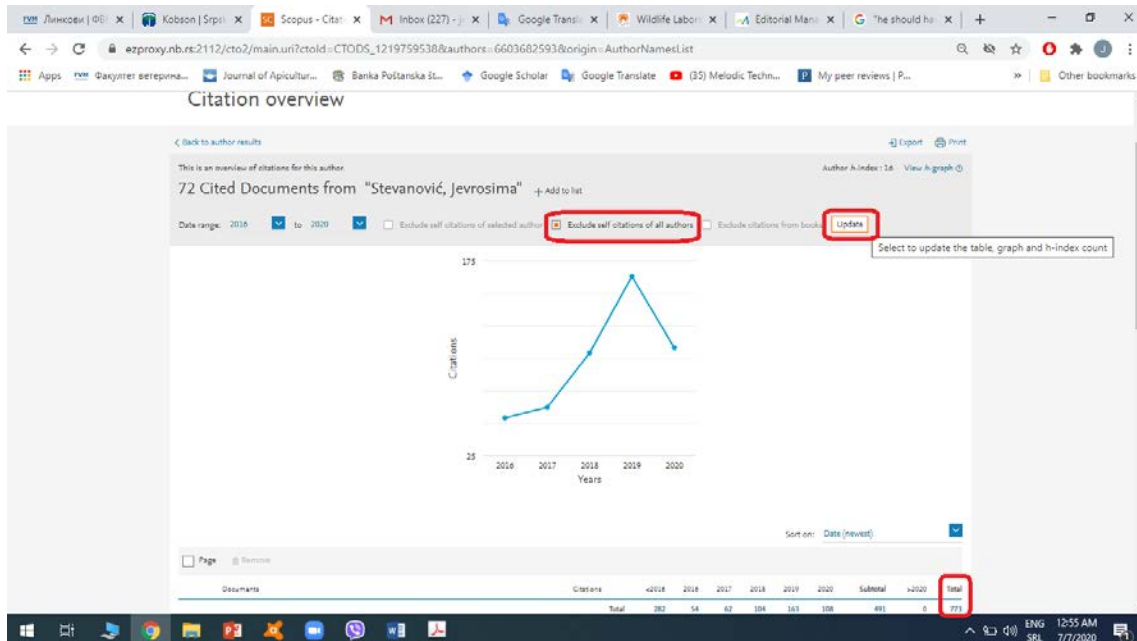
ФВМ Линкови | ФВ ×
Kobson | Srpsk ×
Scopus - Citat ×
M Inbox (227) - ×
Google Transla ×
Wildlife Labor ×
Editorial Mana ×
G "he should ha ×
+

ezproxy.nb.rs:2112/cto2/main.uri?ctoId=CTODS_1219759538&authors=6603682593&origin=AuthorNamesList

Apps
ФВМ Факултет ветеринa...
Journal of Apicultur...
Banka Poštanska št...
Google Scholar
Google Translate
(35) Melodic Techn...
My peer reviews | P...
Other bookmarks

Citation overview

< Back to author results
Export
Print

This is an overview of citations for this author.
Author h-index : 16
View h-graph

72 Cited Documents from "Stevanović, Jevrosima"
+ Add to list

Date range: 2016 to 2020
Exclude self citations of selected author
Exclude self citations of all authors
Exclude citations from books
Update

Select to update the table, graph and h-index count

175
Citations
25
2016
2017
2018
2019
2020
Years

Sort on: Date (newest)

Page
Remove

| Documents | Citations | <2016 | 2016 | 2017 | 2018 | 2019 | 2020 | Subtotal | >2020 | Total |
|---|---|---|---|---|---|---|---|---|---|---|
| | Total | 282 | 54 | 62 | 104 | 163 | 108 | 491 | 0 | 773 |

ENG SRL
12:55 AM
7/7/2020